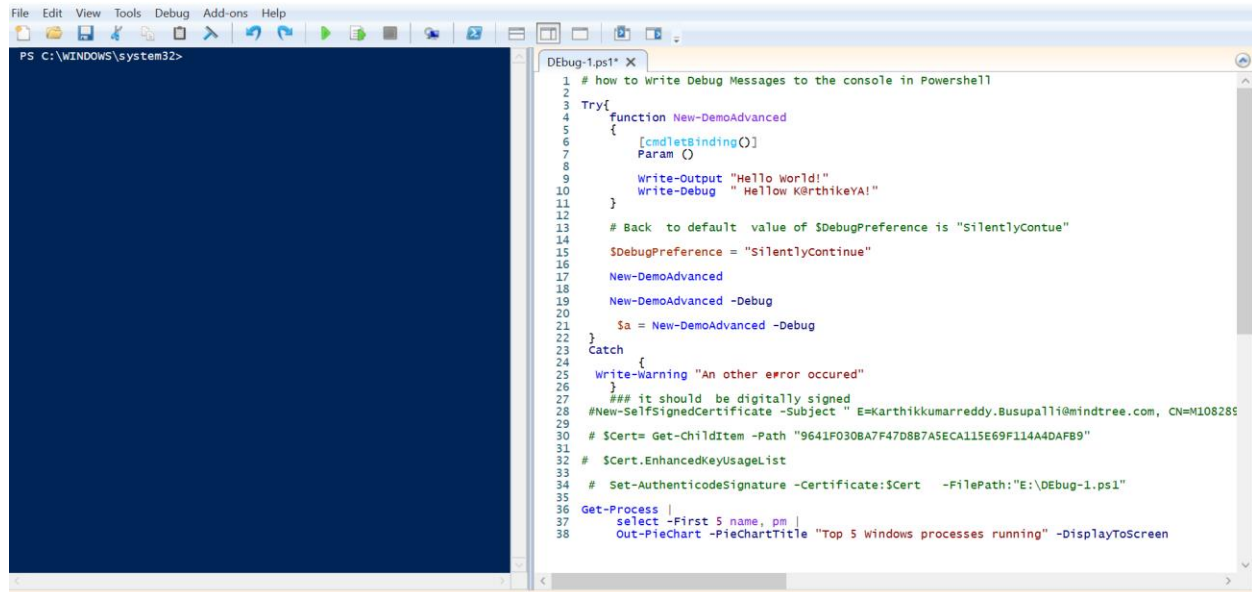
File Edit View Tools Debug Add-ons Help

PS C:\WINDOWS\system32>

DEbug-1.ps1* ✕

1 # how to Write Debug Messages to the console in Powershell
2
3 Try{
4 function New-DemoAdvanced
5 {
6 [cmdletBinding()]
7 Param ()
8
9 Write-Output "Hello World!"
10 Write-Debug " Hellow K@rthikeYA!"
11 }
12
13 # Back to default value of $DebugPreference is "SilentlyContue"
14
15 $DebugPreference = "SilentlyContinue"
16
17 New-DemoAdvanced
18
19 New-DemoAdvanced -Debug
20
21 $a = New-DemoAdvanced -Debug
22 }
23 Catch
24 {
25 Write-Warning "An other e#ror occured"
26 }
27 ### it should be digitally signed
28 #New-SelfSignedCertificate -Subject " E=Karthikkumarreddy.Busupalli@mindtree.com, CN=M108289
29
30 # $Cert= Get-ChildItem -Path "9641F030BA7F47D8B7A5ECA115E69F114A4DAFB9"
31
32 # $Cert.EnhancedKeyUsageList
33
34 # Set-AuthenticodeSignature -Certificate:$Cert -FilePath:"E:\DEbug-1.ps1"
35
36 Get-Process |
37 select -First 5 name, pm |
38 Out-PieChart -PieChartTitle "Top 5 Windows processes running" -DisplayToScreen